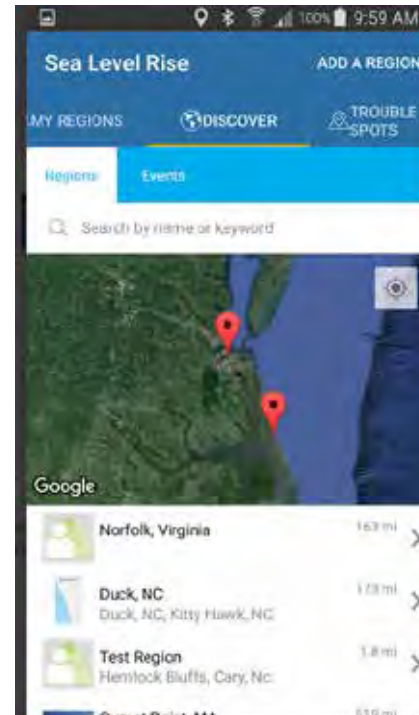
100% 9:59 AM

Sea Level Rise

ADD A REGION

MY REGIONS

DISCOVER

TROUBLE SPOTS

Regions

Events

Search by name or keyword

Google

Norfolk, Virginia

163 mi

Duck, NC

Duck, NC, Kitty Hawk, NC

173 mi

Test Region

Hemlock Bluffs, Cary, Nc

1.8 mi

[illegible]

519 mi